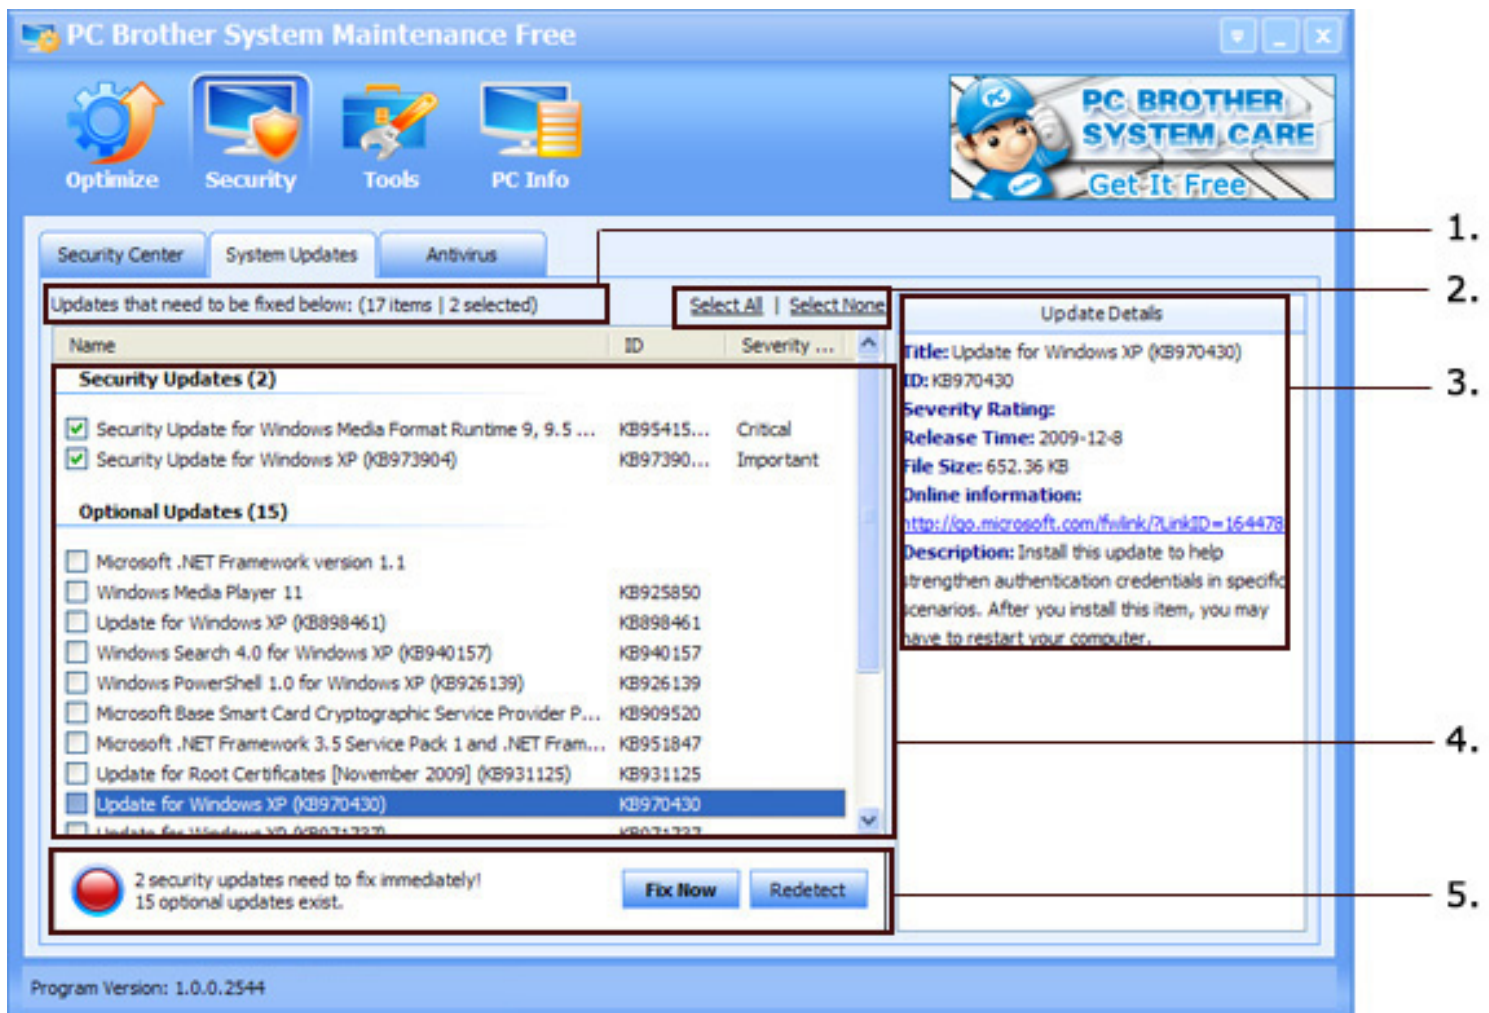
PC Brother System Maintenance Free

Optimize Security Tools PC Info

PC BROTHER SYSTEM CARE Get It Free

Security Center System Updates Antivirus

Updates that need to be fixed below: (17 items | 2 selected)

Select All | Select None

| Name | ID | Severity ... |
|---|---|---|
| Security Updates (2) | | |
| Security Update for Windows Media Format Runtime 9, 9.5 ... | KB95415... | Critical |
| Security Update for Windows XP (KB973904) | KB97390... | Important |
| Optional Updates (15) | | |
| Microsoft .NET Framework version 1.1 | | |
| Windows Media Player 11 | KB925850 | |
| Update for Windows XP (KB898461) | KB898461 | |
| Windows Search 4.0 for Windows XP (KB940157) | KB940157 | |
| Windows PowerShell 1.0 for Windows XP (KB926139) | KB926139 | |
| Microsoft Base Smart Card Cryptographic Service Provider P... | KB909520 | |
| Microsoft .NET Framework 3.5 Service Pack 1 and .NET Fram... | KB951847 | |
| Update for Root Certificates [November 2009] (KB931125) | KB931125 | |
| Update for Windows XP (KB970430) | KB970430 | |
| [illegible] | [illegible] | |

Update Details

Title: Update for Windows XP (KB970430)
ID: KB970430
Severity Rating:
Release Time: 2009-12-8
File Size: 652.36 KB
Online information:
http://go.microsoft.com/fwlink/?LinkID=164478
Description: Install this update to help strengthen authentication credentials in specific scenarios. After you install this item, you may have to restart your computer.

2 security updates need to fix immediately!
15 optional updates exist.

Fix Now Redetect

Program Version: 1.0.0.2544

1.
2.
3.
4.
5.